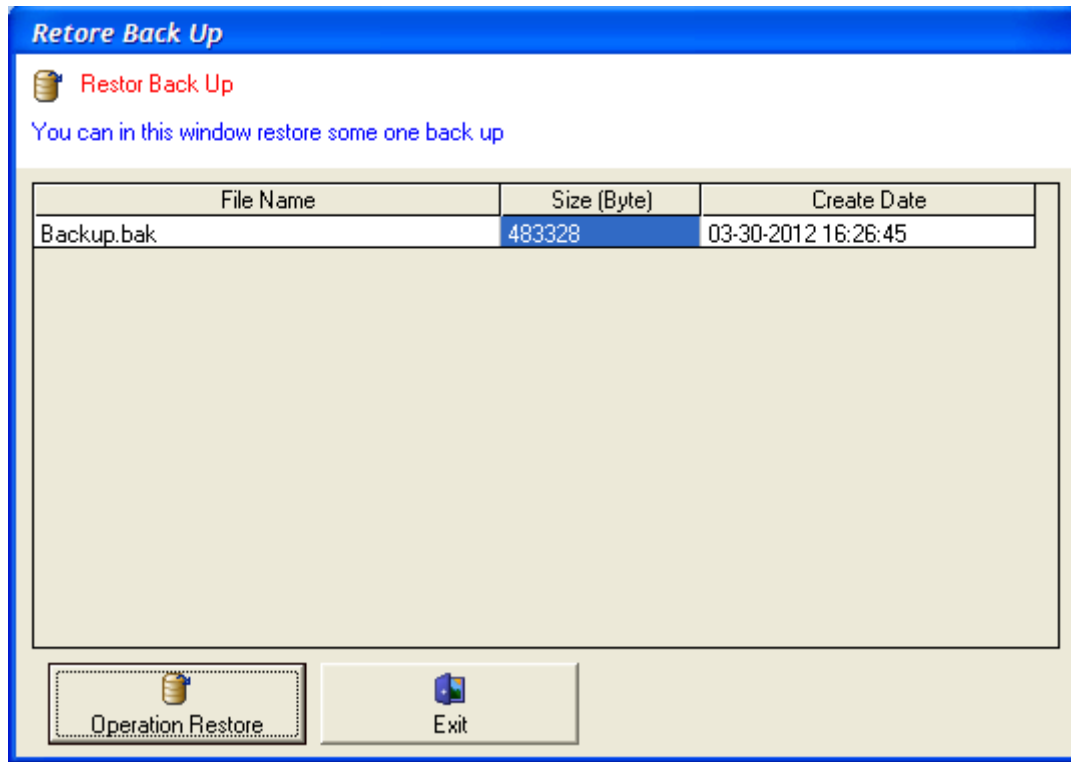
Retore Back Up

Restor Back Up

You can in this window restore some one back up

| File Name | Size (Byte) | Create Date |
|---|---|---|
| Backup.bak | 483328 | 03-30-2012 16:26:45 |

Operation Restore

Exit